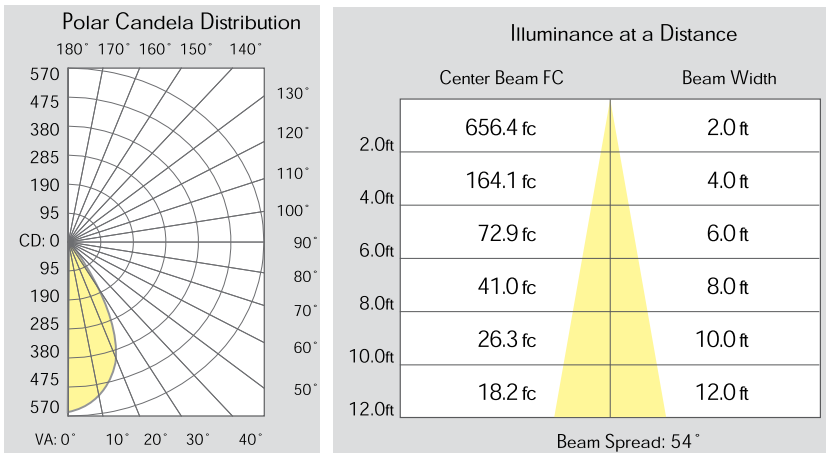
Polar Candela Distribution

180° 170° 160° 150° 140°

570
475
380
285
190
95
CD: 0
95
190
285
380
475
570

130°
120°
110°
100°
90°
80°
70°
60°
50°

VA: 0° 10° 20° 30° 40°

Illuminance at a Distance

| | Center Beam FC | Beam Width |
|---|---|---|
| 2.0ft | 656.4 fc | 2.0 ft |
| 4.0ft | 164.1 fc | 4.0 ft |
| 6.0ft | 72.9 fc | 6.0 ft |
| 8.0ft | 41.0 fc | 8.0 ft |
| 10.0ft | 26.3 fc | 10.0 ft |
| 12.0ft | 18.2 fc | 12.0 ft |

Beam Spread: 54°